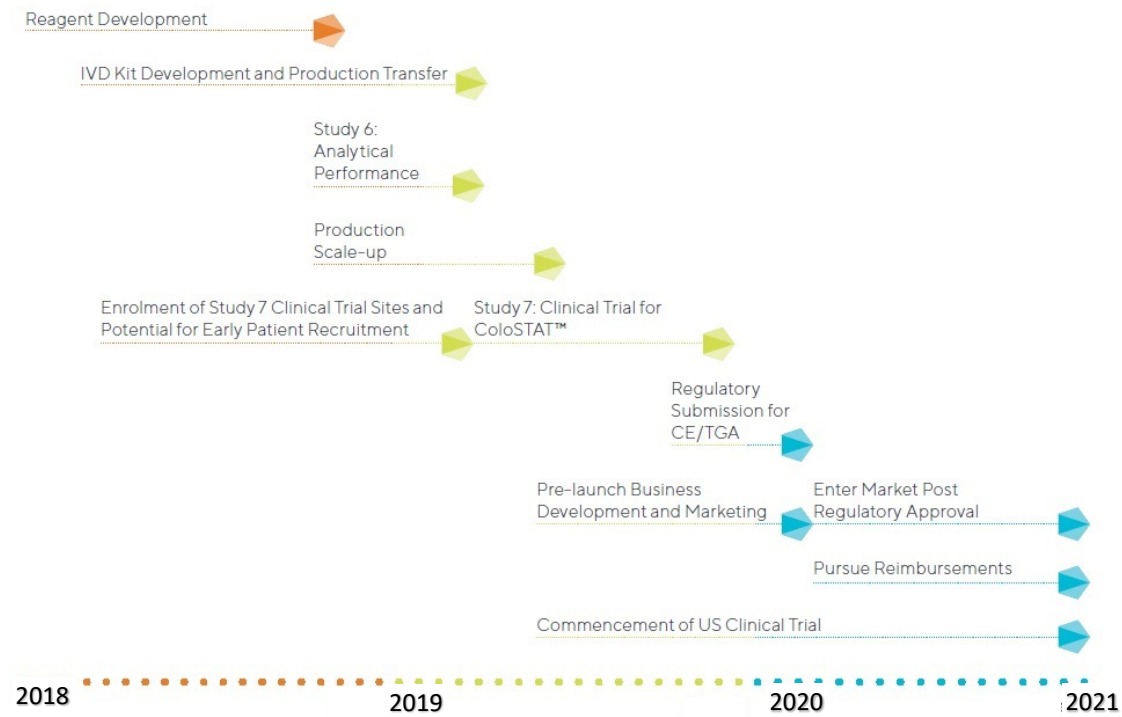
Reagent Development

IVD Kit Development and Production Transfer

Study 6: Analytical Performance

Production Scale-up

Enrolment of Study 7 Clinical Trial Sites and Potential for Early Patient Recruitment

Study 7: Clinical Trial for ColoSTAT™

Regulatory Submission for CE/TGA

Pre-launch Business Development and Marketing

Enter Market Post Regulatory Approval

Pursue Reimbursements

Commencement of US Clinical Trial

2018

2019

2020

2021